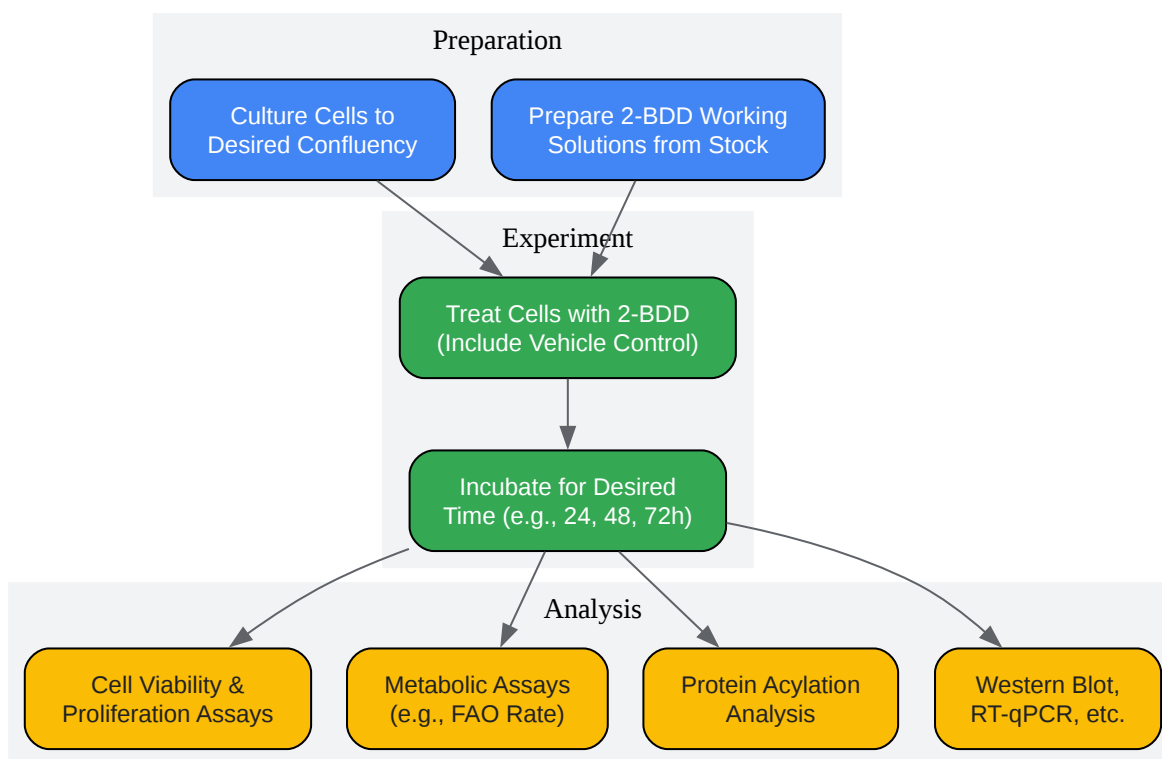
Preparation

Culture Cells to Desired Confluency

Prepare 2-BDD Working Solutions from Stock

Experiment

Treat Cells with 2-BDD (Include Vehicle Control)

Incubate for Desired Time (e.g., 24, 48, 72h)

Analysis

Cell Viability & Proliferation Assays

Metabolic Assays (e.g., FAO Rate)

Protein Acylation Analysis

Western Blot, RT-qPCR, etc.